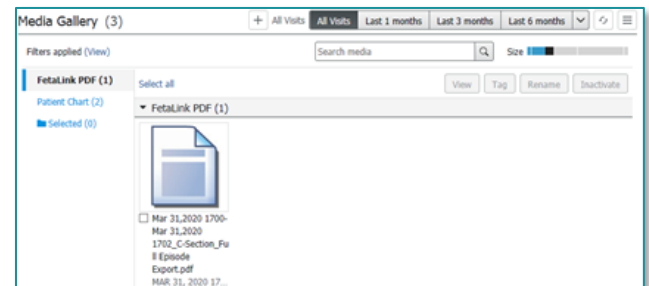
Media Gallery (3)

+ All Visits | All Visits | Last 1 months | Last 3 months | Last 6 months

Filters applied (View)

Search media

Size

FetaLink PDF (1)

Patient Chart (2)

Selected (0)

Select all

View | Tag | Rename | Inactivate

FetaLink PDF (1)

Mar 31,2020 1700-Mar 31,2020 1702_C-Section_Full Episode Export.pdf

MAR 31, 2020 17...